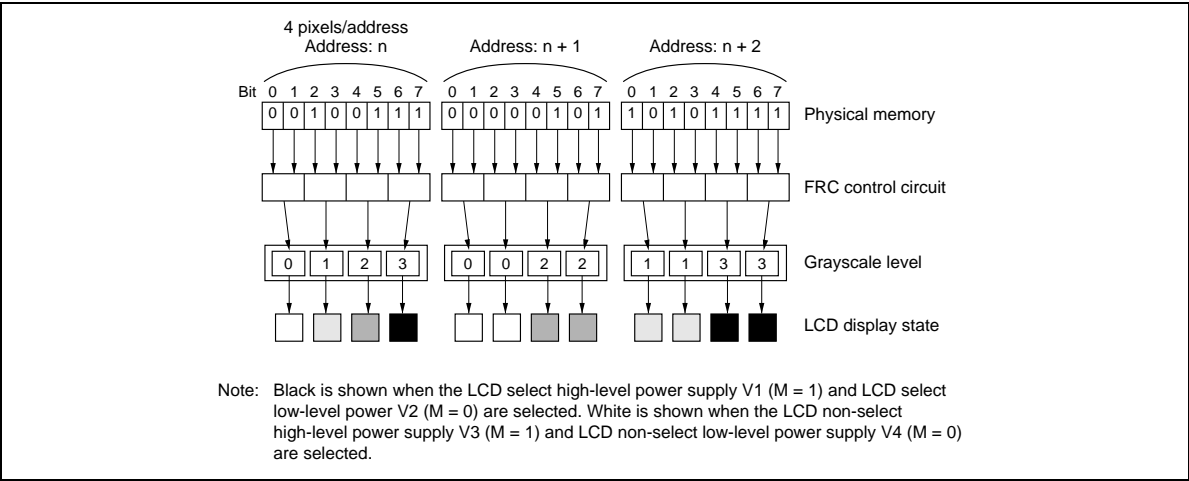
4 pixels/address
Address: n

Address: n + 1

Address: n + 2

Bit 0 1 2 3 4 5 6 7 0 1 2 3 4 5 6 7 0 1 2 3 4 5 6 7

0 0 1 0 0 1 1 1 0 0 0 0 0 1 0 1 1 0 1 0 1 1 1 1

Physical memory

FRC control circuit

0 1 2 3 0 0 2 2 1 1 3 3

Grayscale level

LCD display state

Note: Black is shown when the LCD select high-level power supply V1 (M = 1) and LCD select low-level power V2 (M = 0) are selected. White is shown when the LCD non-select high-level power supply V3 (M = 1) and LCD non-select low-level power supply V4 (M = 0) are selected.